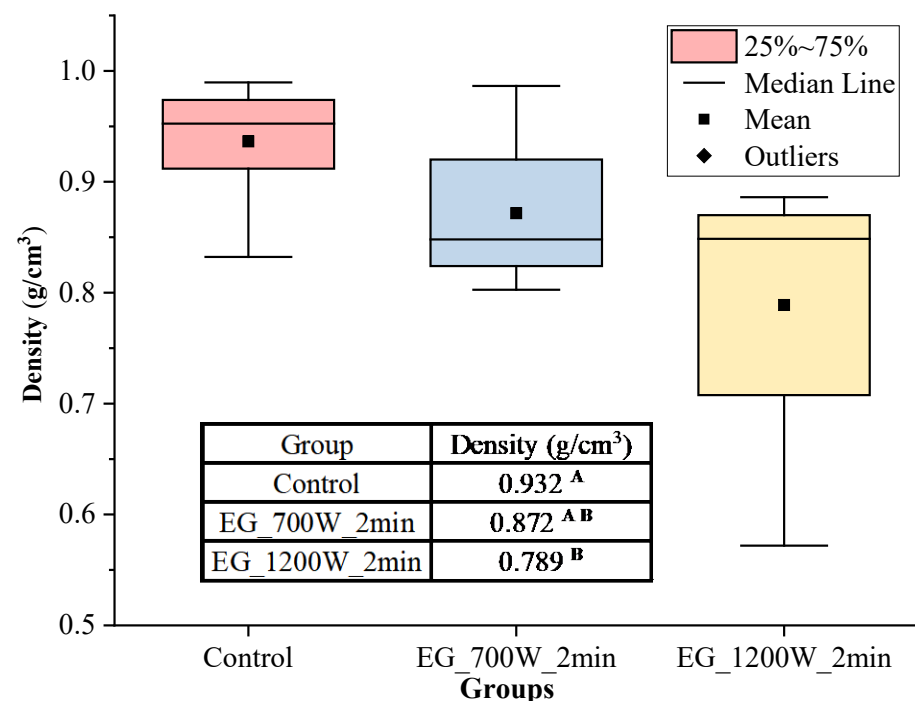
25%~75%
Median Line
Mean
Outliers

Density (g/cm$^3$)

1.0
0.9
0.8
0.7
0.6
0.5

| Group | Density (g/cm$^3$) |
|---|---|
| Control | 0.932 $^{A}$ |
| EG_700W_2min | 0.872 $^{A\ B}$ |
| EG_1200W_2min | 0.789 $^{B}$ |

Control
EG_700W_2min
EG_1200W_2min
Groups